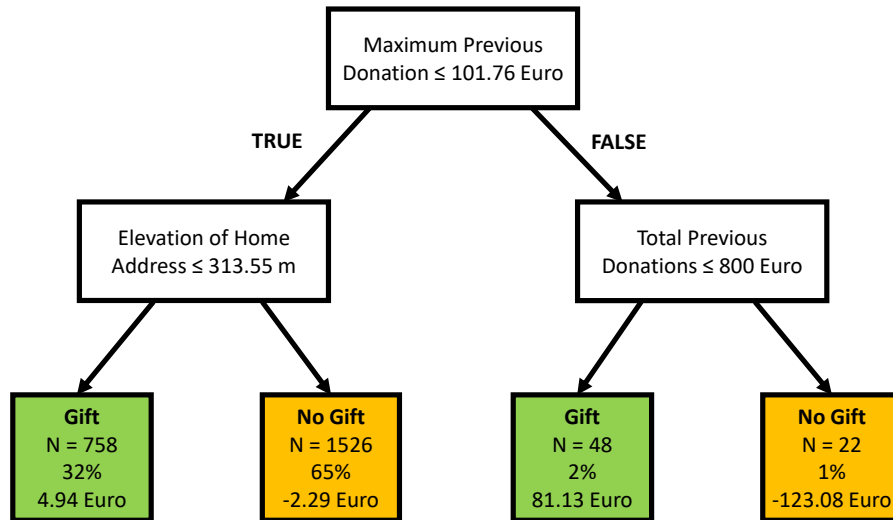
Maximum Previous Donation ≤ 101.76 Euro

TRUE

FALSE

Elevation of Home Address ≤ 313.55 m

Total Previous Donations ≤ 800 Euro

Gift
N = 758
32%
4.94 Euro

No Gift
N = 1526
65%
-2.29 Euro

Gift
N = 48
2%
81.13 Euro

No Gift
N = 22
1%
-123.08 Euro